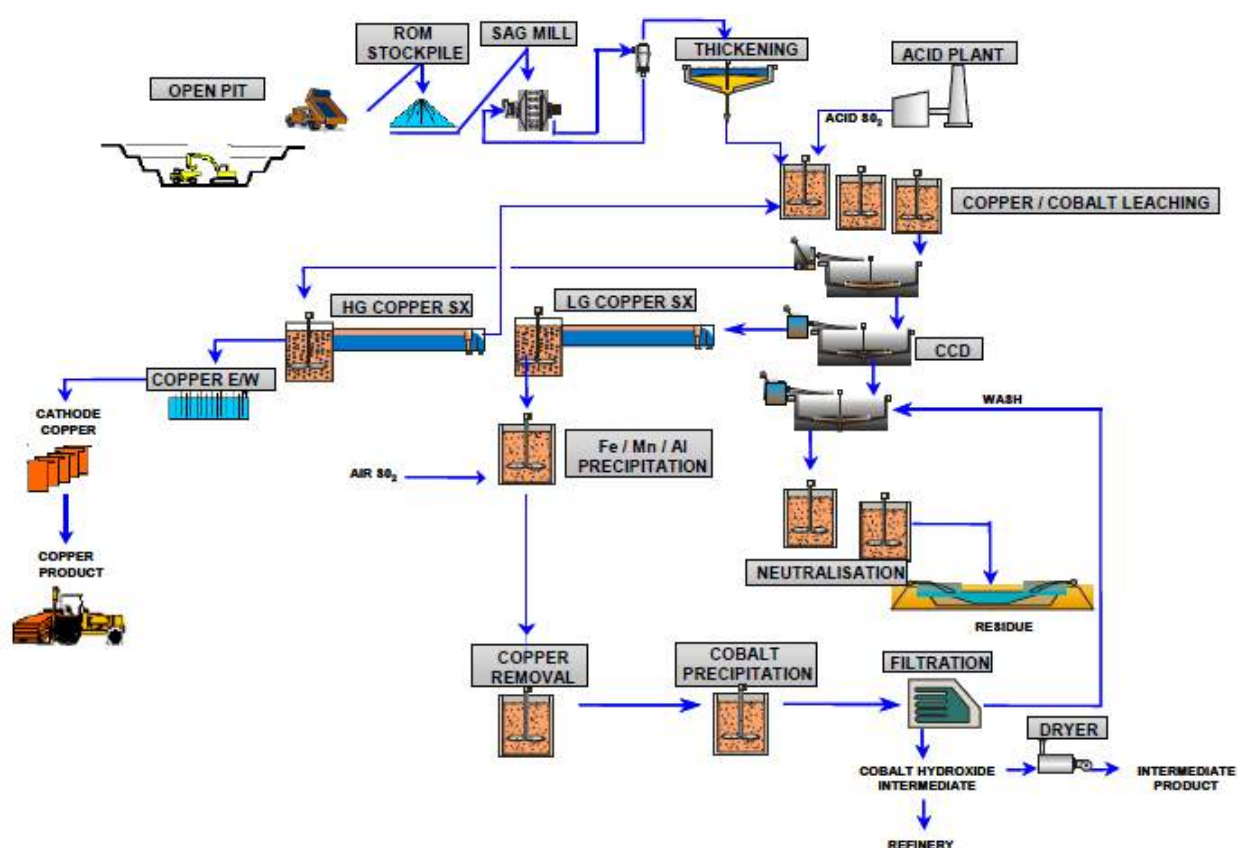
ROM STOCKPILE

SAG MILL

THICKENING

ACID PLANT

OPEN PIT

ACID $S0_2$

COPPER / COBALT LEACHING

HG COPPER SX

LG COPPER SX

CCD

COPPER E/W

WASH

CATHODE COPPER

Fe / Mn / Al PRECIPITATION

AIR $S0_2$

COPPER PRODUCT

NEUTRALISATION

RESIDUE

COPPER REMOVAL

COBALT PRECIPITATION

FILTRATION

DRYER

COBALT HYDROXIDE INTERMEDIATE

INTERMEDIATE PRODUCT

REFINERY